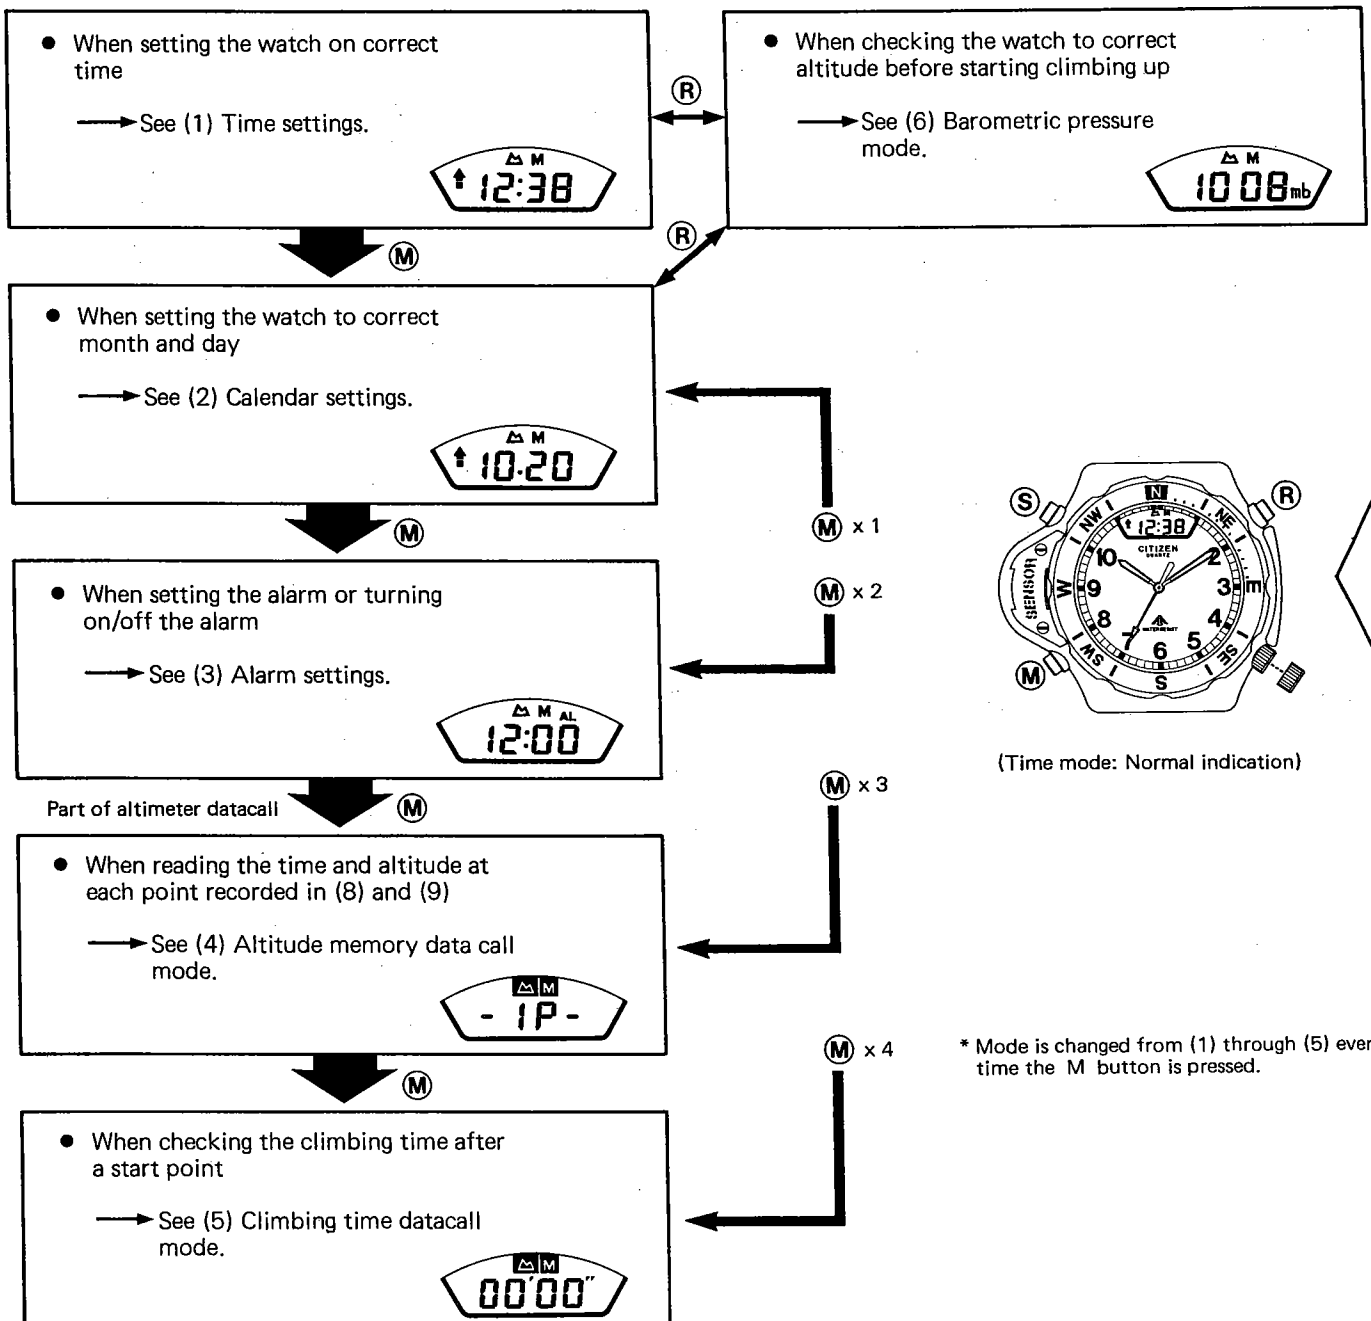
● When setting the watch on correct time

→ See (1) Time settings.

M
12:38

R

● When checking the watch to correct altitude before starting climbing up

→ See (6) Barometric pressure mode.

M
1008mb

R

M

● When setting the watch to correct month and day

→ See (2) Calendar settings.

M
10-20

M

M × 1

● When setting the alarm or turning on/off the alarm

→ See (3) Alarm settings.

M AL
12:00

M × 2

Part of altimeter datacall M

M × 3

● When reading the time and altitude at each point recorded in (8) and (9)

→ See (4) Altitude memory data call mode.

M
- 1P -

M

M × 4

● When checking the climbing time after a start point

→ See (5) Climbing time datacall mode.

M
00'00"

S R M
N NE SE S SW W NW
12:38
CITIZEN
10 2 3 4 5 6 7 8 9
SENSOR
m

(Time mode: Normal indication)

* Mode is changed from (1) through (5) ever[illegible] time the M button is pressed.